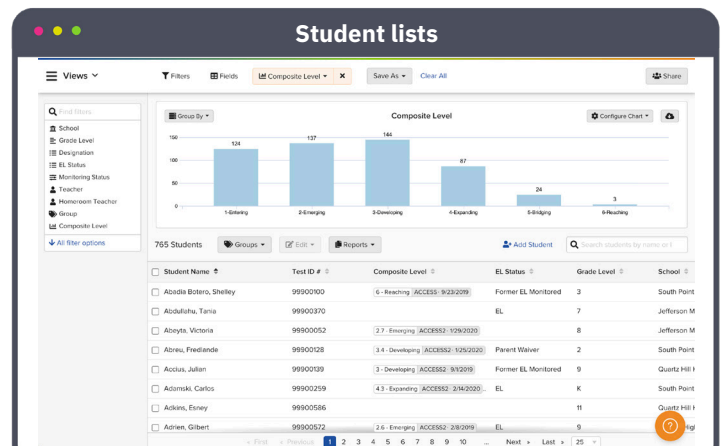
Student lists

Views

Filters

Fields

Composite Level

Save As

Clear All

Share

Find filters

School

Grade Level

Designation

EL Status

Monitoring Status

Teacher

Homeroom Teacher

Group

Composite Level

All filter options

Group By

Composite Level

Configure Chart

| Composite Level | Count |
|---|---|
| 1-Entering | 124 |
| 2-Emerging | 137 |
| 3-Developing | 144 |
| 4-Expanding | 87 |
| 5-Bridging | 24 |
| 6-Reaching | 3 |

150
100
50
0

765 Students

Groups

Edit

Reports

Add Student

Search students by name or I

| Student Name | Test ID # | Composite Level | EL Status | Grade Level | School |
|---|---|---|---|---|---|
| Abadia Botero, Shelley | 99900100 | 6 - Reaching ACCESS - 9/23/2019 | Former EL Monitored | 3 | South Point |
| Abdullahu, Tania | 99900370 | | EL | 7 | Jefferson M |
| Abeyta, Victoria | 99900052 | 2.7 - Emerging ACCESS2 - 1/29/2020 | | 8 | Jefferson M |
| Abreu, Fredlande | 99900128 | 3.4 - Developing ACCESS2 - 1/25/2020 | Parent Waiver | 2 | South Point |
| Accius, Julian | 99900139 | 3 - Developing ACCESS2 - 9/1/2019 | Former EL Monitored | 9 | South Point |
| Adamski, Carlos | 99900259 | 4.3 - Expanding ACCESS2 - 2/14/2020 | EL | K | Quartz Hill |
| Adkins, Esney | 99900586 | | | 11 | Quartz Hill |
| Adrien, Gilbert | 99900572 | 2.6 - Emerging ACCESS2 - 2/8/2019 | EL | 9 | South Hi |

« First ‹ Previous 1 2 3 4 5 6 7 8 9 10 ... Next › Last » 25